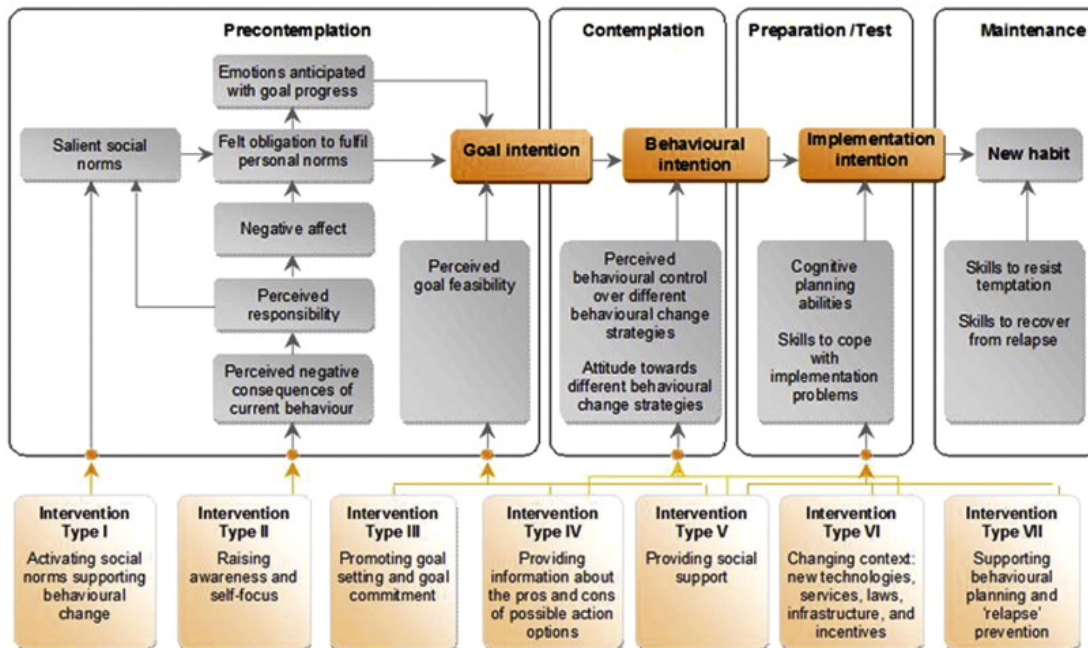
Precontemplation

Contemplation

Preparation /Test

Maintenance

Emotions anticipated with goal progress

Salient social norms

Felt obligation to fulfil personal norms

Goal intention

Behavioural intention

Implementation intention

New habit

Negative affect

Perceived responsibility

Perceived negative consequences of current behaviour

Perceived goal feasibility

Perceived behavioural control over different behavioural change strategies

Attitude towards different behavioural change strategies

Cognitive planning abilities

Skills to cope with implementation problems

Skills to resist temptation

Skills to recover from relapse

Intervention Type I
Activating social norms supporting behavioural change

Intervention Type II
Raising awareness and self-focus

Intervention Type III
Promoting goal setting and goal commitment

Intervention Type IV
Providing information about the pros and cons of possible action options

Intervention Type V
Providing social support

Intervention Type VI
Changing context: new technologies, services, laws, infrastructure, and incentives

Intervention Type VII
Supporting behavioural planning and 'relapse' prevention